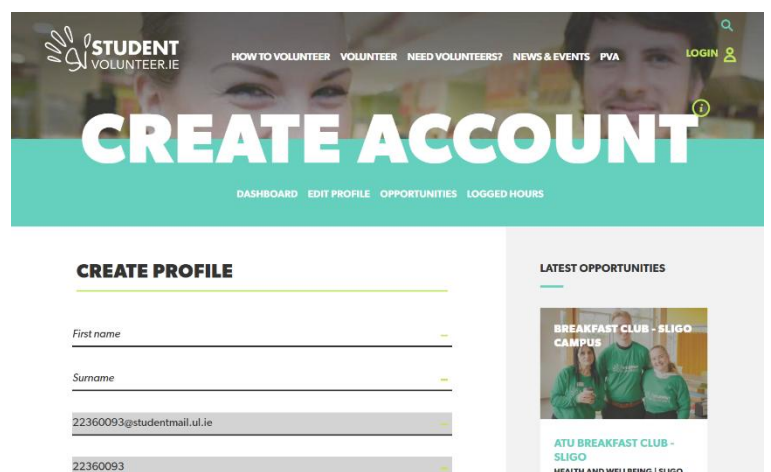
STUDENT VOLUNTEER.IE

HOW TO VOLUNTEER VOLUNTEER NEED VOLUNTEERS? NEWS & EVENTS PVA

LOGIN

CREATE ACCOUNT

DASHBOARD EDIT PROFILE OPPORTUNITIES LOGGED HOURS

CREATE PROFILE

First name

Surname

22360093@studentmail.ul.ie

22360093

LATEST OPPORTUNITIES

BREAKFAST CLUB - SLIGO CAMPUS

ATU BREAKFAST CLUB - SLIGO

HEALTH AND WELLBEING | SLIGO